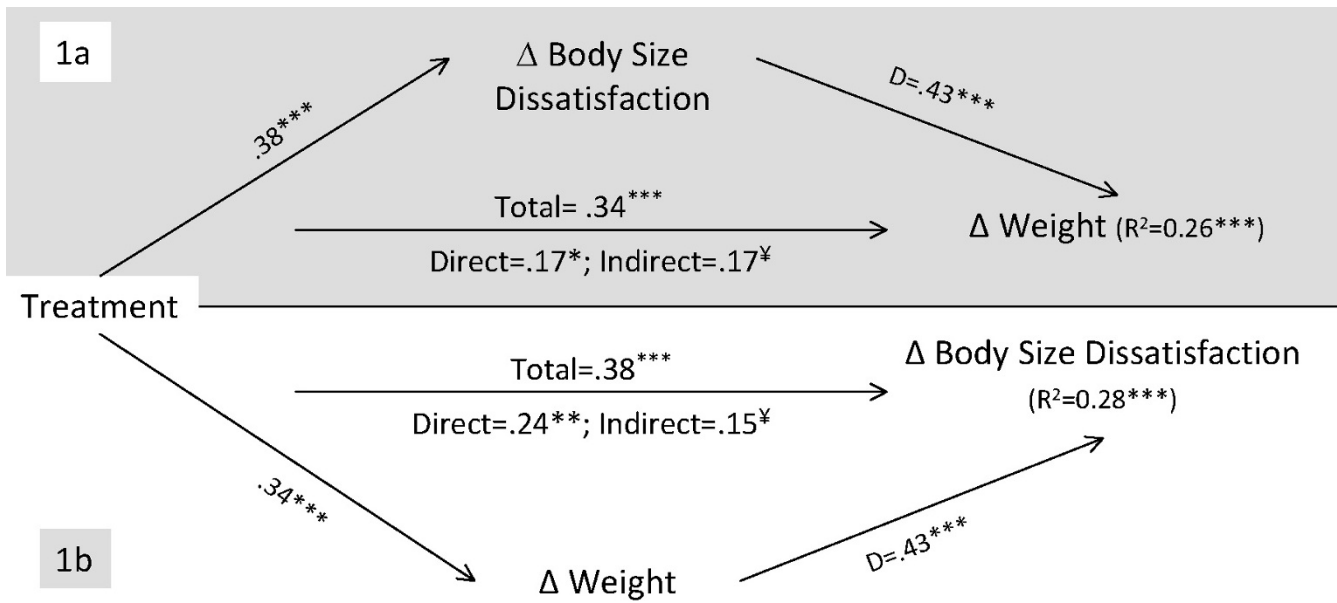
1a

Δ Body Size Dissatisfaction

.38***

D=.43***

Total= .34***

Direct=.17*; Indirect=.17¥

Δ Weight (R²=0.26***)

Treatment

Total=.38***

Direct=.24**; Indirect=.15¥

Δ Body Size Dissatisfaction (R²=0.28***)

.34***

1b

Δ Weight

D=.43***